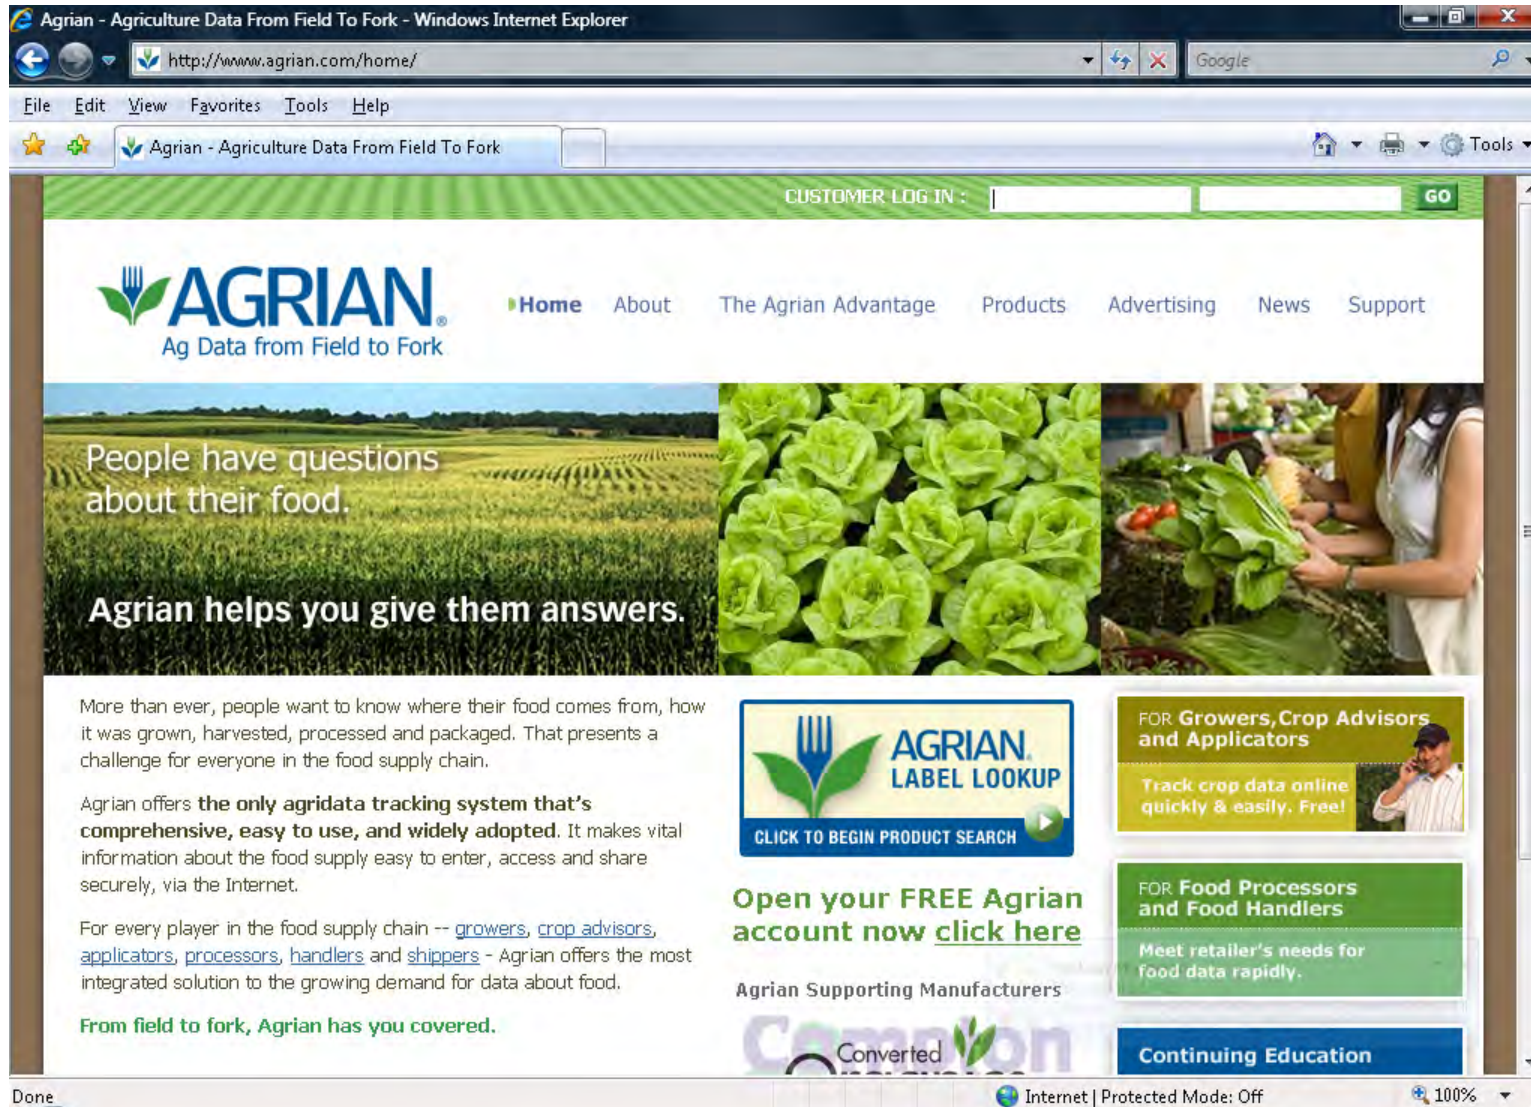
Agrian - Agriculture Data From Field To Fork - Windows Internet Explorer

http://www.agrian.com/home/

Google

File Edit View Favorites Tools Help

Agrian - Agriculture Data From Field To Fork

Tools

CUSTOMER LOG IN : GO

AGRIAN
Ag Data from Field to Fork

Home About The Agrian Advantage Products Advertising News Support

People have questions about their food.

Agrian helps you give them answers.

More than ever, people want to know where their food comes from, how it was grown, harvested, processed and packaged. That presents a challenge for everyone in the food supply chain.

Agrian offers the only agridata tracking system that's comprehensive, easy to use, and widely adopted. It makes vital information about the food supply easy to enter, access and share securely, via the Internet.

For every player in the food supply chain -- growers, crop advisors, applicators, processors, handlers and shippers - Agrian offers the most integrated solution to the growing demand for data about food.

From field to fork, Agrian has you covered.

AGRIAN LABEL LOOKUP
CLICK TO BEGIN PRODUCT SEARCH

Open your FREE Agrian account now click here

Agrian Supporting Manufacturers

Converted

FOR Growers, Crop Advisors and Applicators
Track crop data online quickly & easily. Free!

FOR Food Processors and Food Handlers
Meet retailer's needs for food data rapidly.

Continuing Education

Done

Internet | Protected Mode: Off

100%